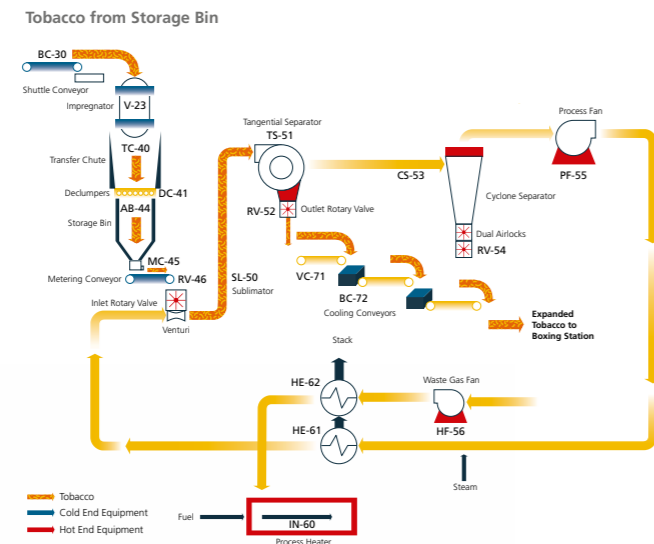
Tobacco from Storage Bin

BC-30
Shuttle Conveyor
Impregnator
V-23
TC-40
Transfer Chute
Declumpers
DC-41
AB-44
Storage Bin
MC-45
Metering Conveyor
RV-46
Inlet Rotary Valve
Venturi
SL-50
Sublimator
Tangential Separator
TS-51
RV-52
Outlet Rotary Valve
CS-53
Cyclone Separator
Dual Airlocks
RV-54
Process Fan
PF-55
VC-71
BC-72
Cooling Conveyors
Expanded Tobacco to Boxing Station
Stack
HE-62
HE-61
Waste Gas Fan
HF-56
Steam
Tobacco
Cold End Equipment
Hot End Equipment
Fuel
IN-60
Process Heater